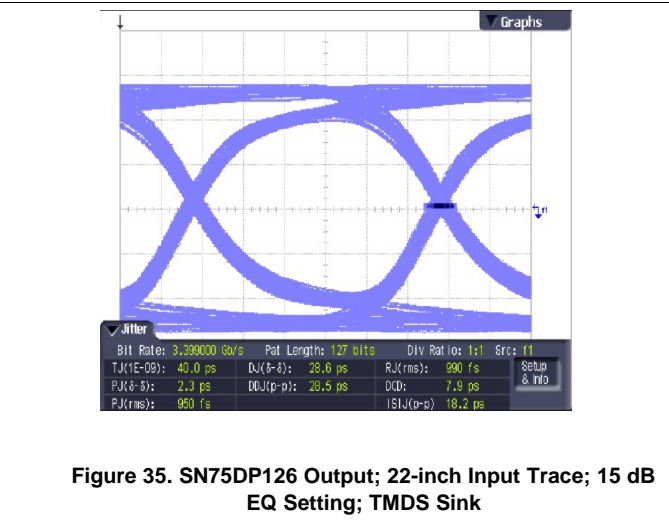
▼Graphs

f1

▼Jitter

Bit Rate: 3.399000 Gb/s Pat Length: 127 bits Div Ratio: 1:1 Src: f1

| | | | | | |
|---|---|---|---|---|---|
| TJ(1E-09): | 40.0 ps | DJ(δ-δ): | 28.6 ps | RJ(rms): | 990 fs |
| PJ(δ-δ): | 2.3 ps | DDJ(p-p): | 28.5 ps | DCD: | 7.9 ps |
| PJ(rms): | 950 fs | | | ISIJ(p-p) | 18.2 ps |

Setup & Info

Figure 35. SN75DP126 Output; 22-inch Input Trace; 15 dB EQ Setting; TMDS Sink